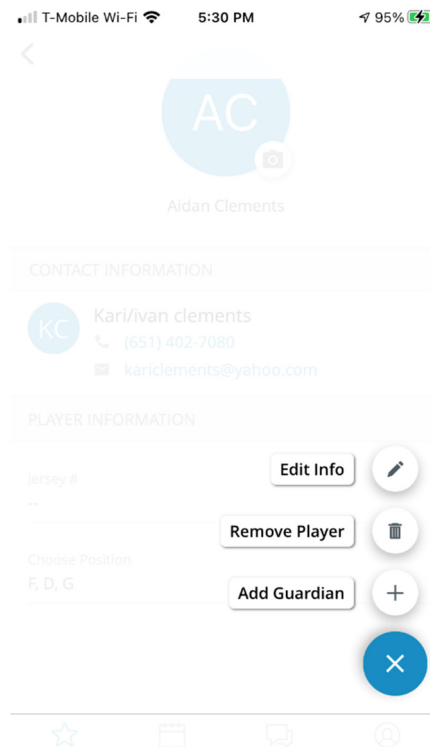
T-Mobile Wi-Fi 5:30 PM 95%

AC

Aidan Clements

CONTACT INFORMATION

KC Kari/ivan clements
(651) 402-7080
kariclements@yahoo.com

PLAYER INFORMATION

Jersey #
--

Choose Position
F, D, G

Edit Info

Remove Player

Add Guardian